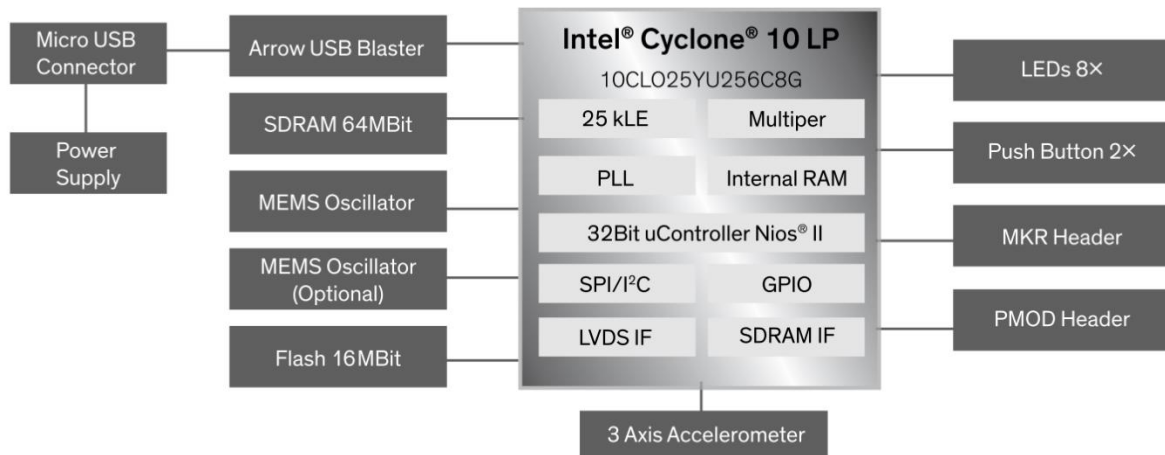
Micro USB Connector

Power Supply

Arrow USB Blaster

SDRAM 64MBit

MEMS Oscillator

MEMS Oscillator (Optional)

Flash 16MBit

Intel® Cyclone® 10 LP

10CLO25YU256C8G

25 kLE

Multiper

PLL

Internal RAM

32Bit uController Nios® II

SPI/I²C

GPIO

LVDS IF

SDRAM IF

3 Axis Accelerometer

LEDs 8×

Push Button 2×

MKR Header

PMOD Header